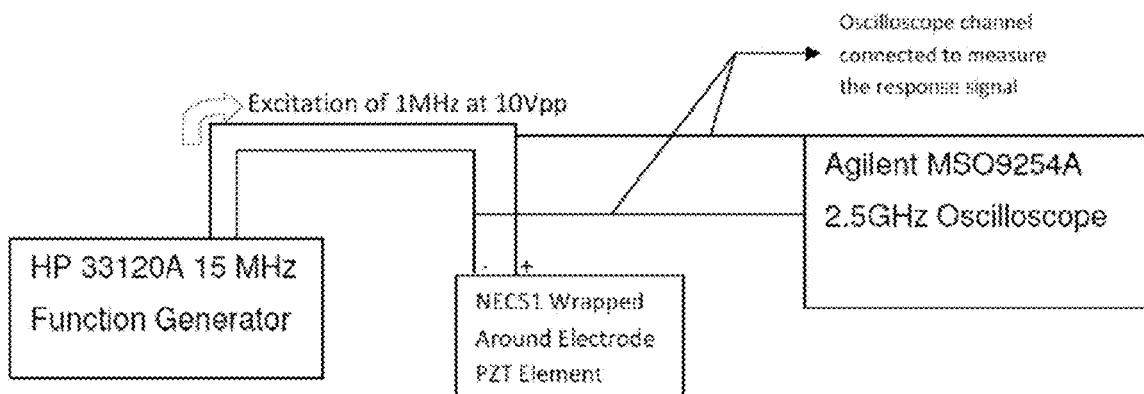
Oscilloscope channel connected to measure the response signal

Excitation of 1MHz at 10Vpp

Agilent MSO9254A
2.5GHz Oscilloscope

HP 33120A 15 MHz
Function Generator

- +

NEC51 Wrapped
Around Electrode
PZT Element